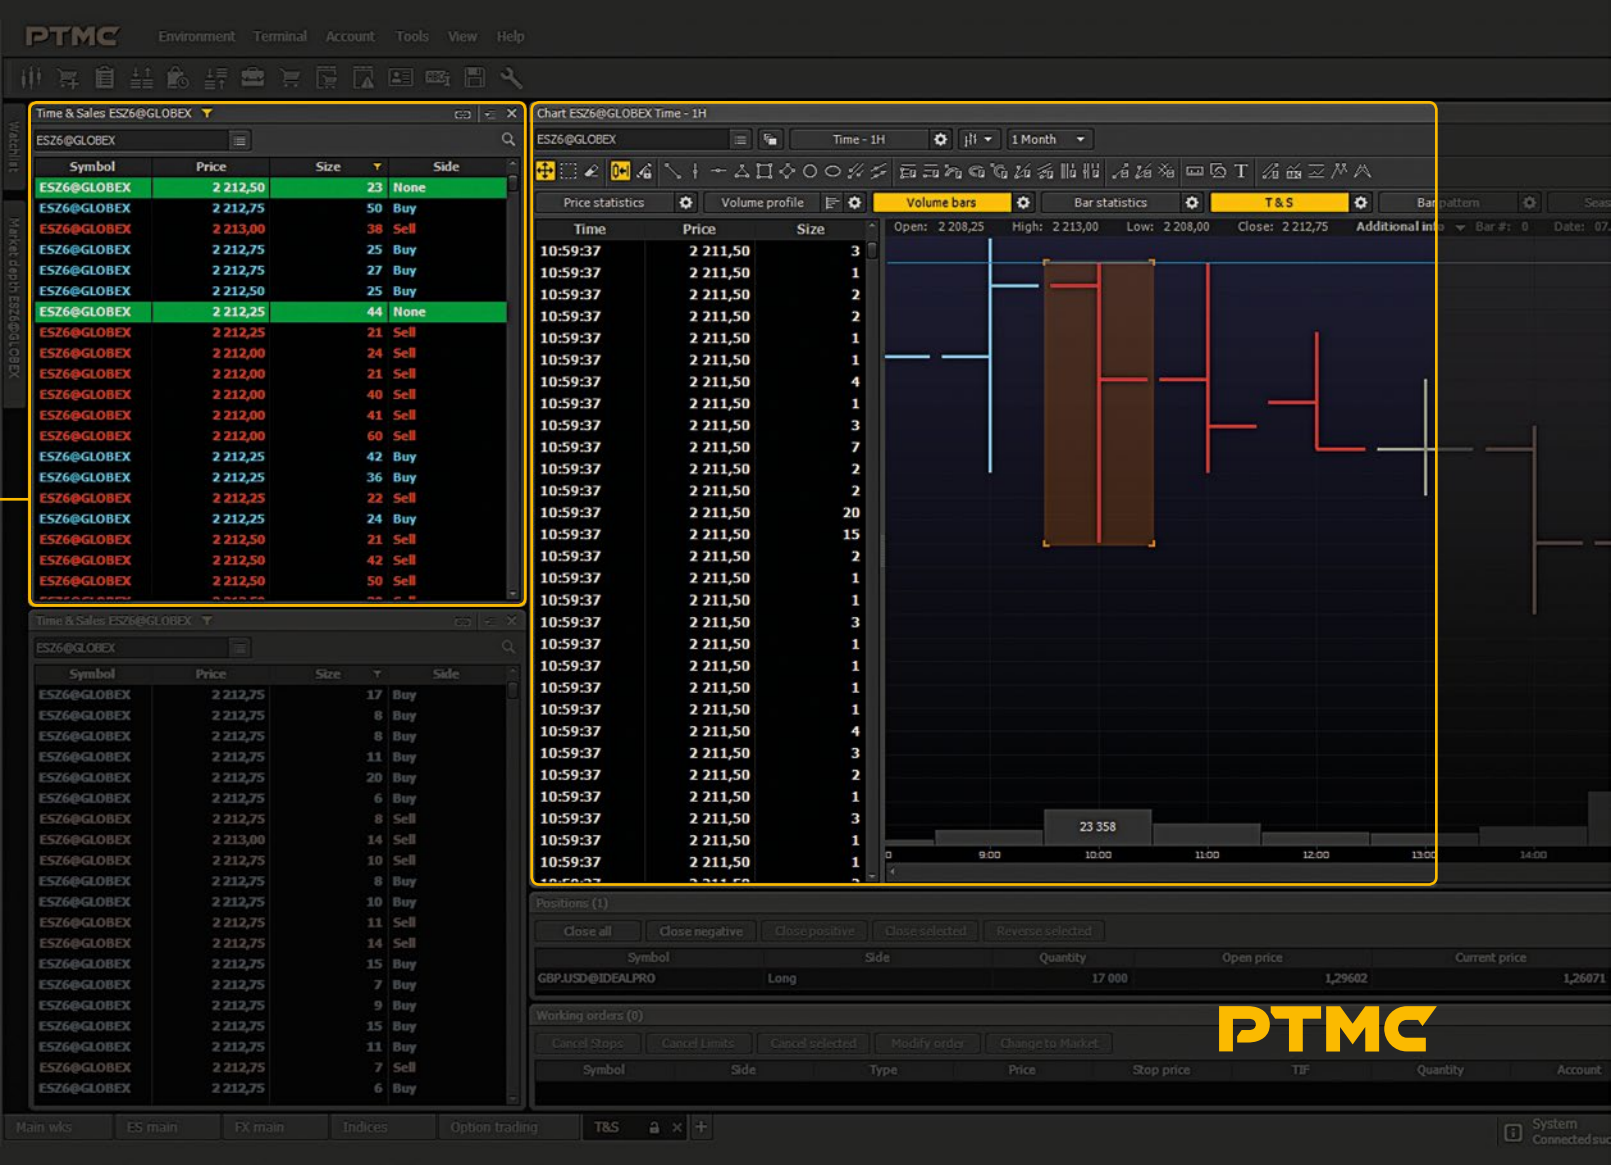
PTMC Environment Terminal Account Tools View Help

Watchlist
Market depth ESZ6@GLOBEX

Time & Sales ESZ6@GLOBEX

ESZ6@GLOBEX

| Symbol | Price | Size | Side |
|---|---|---|---|
| ESZ6@GLOBEX | 2 212,50 | 23 | None |
| ESZ6@GLOBEX | 2 212,75 | 50 | Buy |
| ESZ6@GLOBEX | 2 213,00 | 38 | Sell |
| ESZ6@GLOBEX | 2 212,75 | 25 | Buy |
| ESZ6@GLOBEX | 2 212,75 | 27 | Buy |
| ESZ6@GLOBEX | 2 212,50 | 25 | Buy |
| ESZ6@GLOBEX | 2 212,25 | 44 | None |
| ESZ6@GLOBEX | 2 212,25 | 21 | Sell |
| ESZ6@GLOBEX | 2 212,00 | 24 | Sell |
| ESZ6@GLOBEX | 2 212,00 | 21 | Sell |
| ESZ6@GLOBEX | 2 212,00 | 40 | Sell |
| ESZ6@GLOBEX | 2 212,00 | 41 | Sell |
| ESZ6@GLOBEX | 2 212,00 | 60 | Sell |
| ESZ6@GLOBEX | 2 212,25 | 42 | Buy |
| ESZ6@GLOBEX | 2 212,25 | 36 | Buy |
| ESZ6@GLOBEX | 2 212,25 | 22 | Sell |
| ESZ6@GLOBEX | 2 212,25 | 24 | Buy |
| ESZ6@GLOBEX | 2 212,50 | 21 | Sell |
| ESZ6@GLOBEX | 2 212,50 | 42 | Sell |
| ESZ6@GLOBEX | 2 212,50 | 50 | Sell |

Time & Sales ESZ6@GLOBEX

ESZ6@GLOBEX

| Symbol | Price | Size | Side |
|---|---|---|---|
| ESZ6@GLOBEX | 2 212,75 | 17 | Buy |
| ESZ6@GLOBEX | 2 212,75 | 8 | Buy |
| ESZ6@GLOBEX | 2 212,75 | 8 | Buy |
| ESZ6@GLOBEX | 2 212,75 | 11 | Buy |
| ESZ6@GLOBEX | 2 212,75 | 20 | Buy |
| ESZ6@GLOBEX | 2 212,75 | 6 | Buy |
| ESZ6@GLOBEX | 2 212,75 | 8 | Sell |
| ESZ6@GLOBEX | 2 213,00 | 14 | Sell |
| ESZ6@GLOBEX | 2 212,75 | 10 | Sell |
| ESZ6@GLOBEX | 2 212,75 | 8 | Buy |
| ESZ6@GLOBEX | 2 212,75 | 10 | Buy |
| ESZ6@GLOBEX | 2 212,75 | 11 | Sell |
| ESZ6@GLOBEX | 2 212,75 | 14 | Sell |
| ESZ6@GLOBEX | 2 212,75 | 15 | Buy |
| ESZ6@GLOBEX | 2 212,75 | 7 | Buy |
| ESZ6@GLOBEX | 2 212,75 | 9 | Buy |
| ESZ6@GLOBEX | 2 212,75 | 15 | Buy |
| ESZ6@GLOBEX | 2 212,75 | 11 | Buy |
| ESZ6@GLOBEX | 2 212,75 | 7 | Sell |
| ESZ6@GLOBEX | 2 212,75 | 6 | Buy |

Chart ESZ6@GLOBEX Time - 1H

ESZ6@GLOBEX Time - 1H 1 Month

Price statistics Volume profile Volume bars Bar statistics T&S Bar pattern Seas

| Time | Price | Size |
|---|---|---|
| 10:59:37 | 2 211,50 | 3 |
| 10:59:37 | 2 211,50 | 1 |
| 10:59:37 | 2 211,50 | 2 |
| 10:59:37 | 2 211,50 | 2 |
| 10:59:37 | 2 211,50 | 1 |
| 10:59:37 | 2 211,50 | 1 |
| 10:59:37 | 2 211,50 | 4 |
| 10:59:37 | 2 211,50 | 1 |
| 10:59:37 | 2 211,50 | 3 |
| 10:59:37 | 2 211,50 | 7 |
| 10:59:37 | 2 211,50 | 2 |
| 10:59:37 | 2 211,50 | 2 |
| 10:59:37 | 2 211,50 | 20 |
| 10:59:37 | 2 211,50 | 15 |
| 10:59:37 | 2 211,50 | 2 |
| 10:59:37 | 2 211,50 | 1 |
| 10:59:37 | 2 211,50 | 1 |
| 10:59:37 | 2 211,50 | 3 |
| 10:59:37 | 2 211,50 | 1 |
| 10:59:37 | 2 211,50 | 1 |
| 10:59:37 | 2 211,50 | 1 |
| 10:59:37 | 2 211,50 | 1 |
| 10:59:37 | 2 211,50 | 4 |
| 10:59:37 | 2 211,50 | 3 |
| 10:59:37 | 2 211,50 | 2 |
| 10:59:37 | 2 211,50 | 1 |
| 10:59:37 | 2 211,50 | 3 |
| 10:59:37 | 2 211,50 | 1 |
| 10:59:37 | 2 211,50 | 1 |

Open: 2 208,25 High: 2 213,00 Low: 2 208,00 Close: 2 212,75 Additional info Bar #: 0 Date: 07.

23 358

9:00 10:00 11:00 12:00 13:00 14:00

Positions (1)

Close all Close negative Close positive Close selected Reverse selected

| Symbol | Side | Quantity | Open price | Current price |
|---|---|---|---|---|
| GBPUSD@IDEALPRO | Long | 17 000 | 1,29602 | 1,26071 |

Working orders (0)

Cancel Stops Cancel Limits Cancel selected Modify order Change to Market

| Symbol | Side | Type | Price | Stop price | TIF | Quantity | Account |
|---|---|---|---|---|---|---|---|

PTMC

Main wks ES main FX main Indices Option trading T&S

System Connected suc